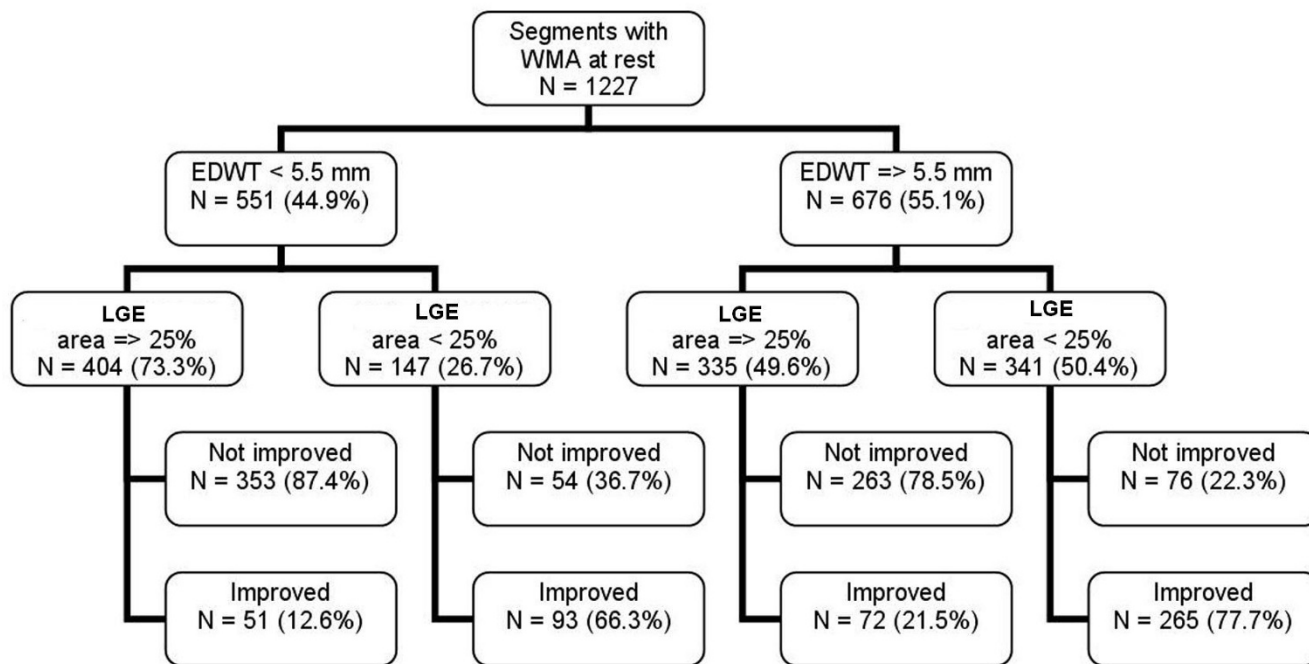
Segments with WMA at rest
N = 1227

EDWT < 5.5 mm
N = 551 (44.9%)

EDWT => 5.5 mm
N = 676 (55.1%)

LGE
area => 25%
N = 404 (73.3%)

LGE
area < 25%
N = 147 (26.7%)

LGE
area => 25%
N = 335 (49.6%)

LGE
area < 25%
N = 341 (50.4%)

Not improved
N = 353 (87.4%)

Not improved
N = 54 (36.7%)

Not improved
N = 263 (78.5%)

Not improved
N = 76 (22.3%)

Improved
N = 51 (12.6%)

Improved
N = 93 (66.3%)

Improved
N = 72 (21.5%)

Improved
N = 265 (77.7%)